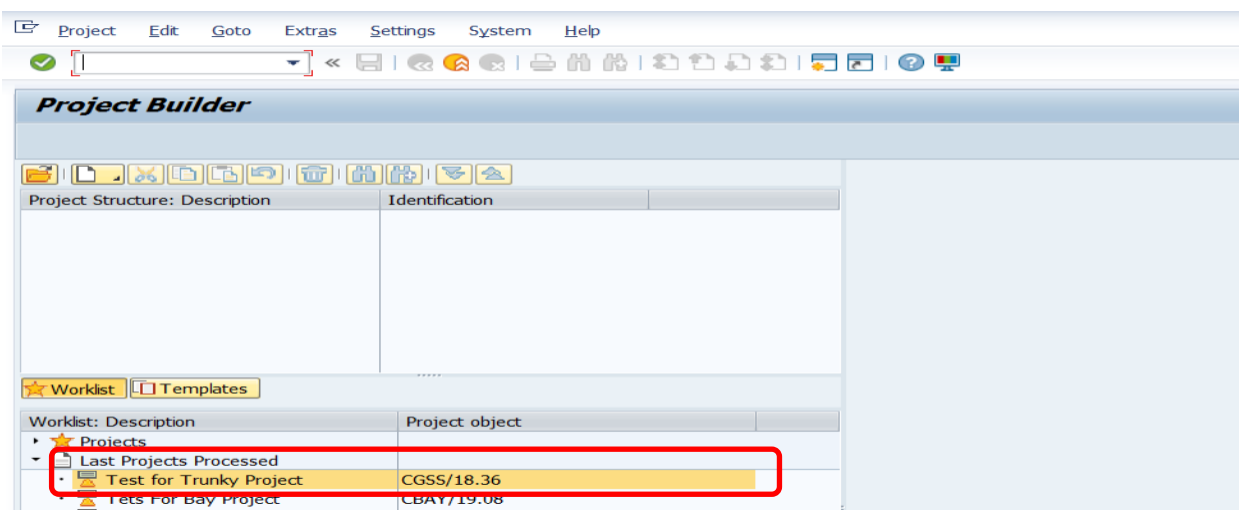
Project Edit Goto Extras Settings System Help

Project Builder

| Project Structure: Description | Identification |
|---|---|

Worklist Templates

| Worklist: Description | Project object |
|---|---|
| Projects | |
| Last Projects Processed | |
| Test for Trunky Project | CGSS/18.36 |
| Tets For Bay Project | CBAY/19.08 |